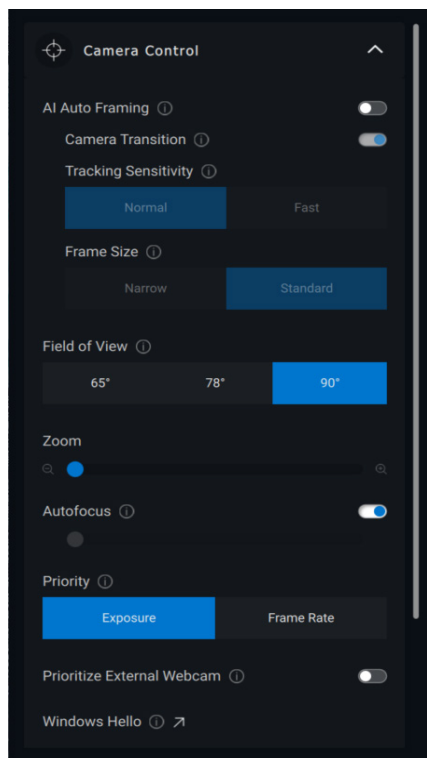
Camera Control

AI Auto Framing ⓘ

Camera Transition ⓘ

Tracking Sensitivity ⓘ

| Normal | Fast |
|---|---|

Frame Size ⓘ

| Narrow | Standard |
|---|---|

Field of View ⓘ

| 65° | 78° | 90° |
|---|---|---|

Zoom

Autofocus ⓘ

Priority ⓘ

| Exposure | Frame Rate |
|---|---|

Prioritize External Webcam ⓘ

Windows Hello ⓘ ↗